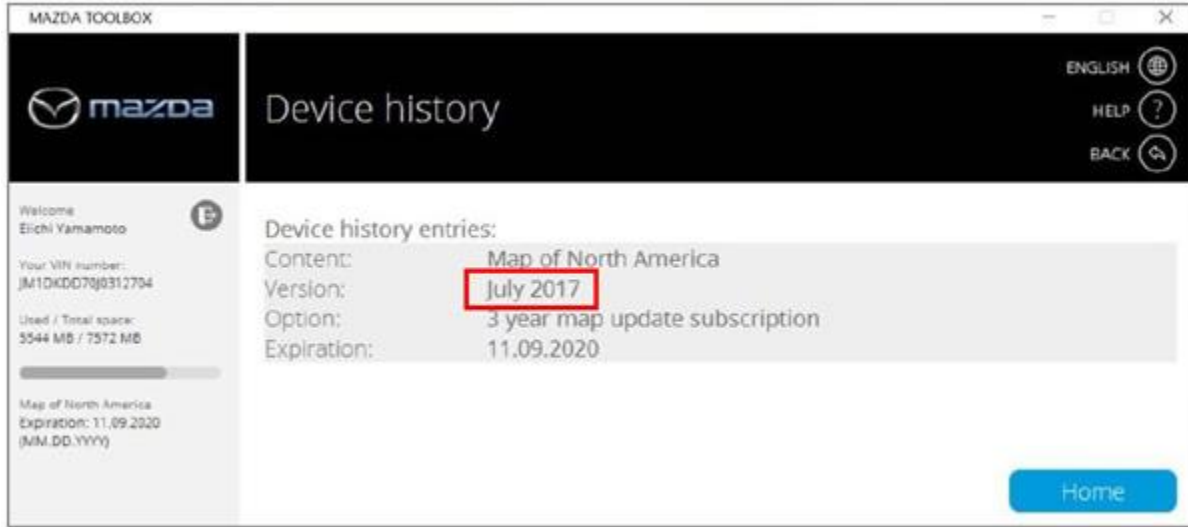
MAZDA TOOLBOX

mazda

Device history

ENGLISH

HELP

BACK

Welcome
Eiichi Yamamoto

Your VIN number:
JM1DKDD70J0312704

Used / Total space:
5544 MB / 7572 MB

Map of North America
Expiration: 11.09.2020
(MM.DD.YYYY)

Device history entries:

| | |
|---|---|
| Content: | Map of North America |
| Version: | July 2017 |
| Option: | 3 year map update subscription |
| Expiration: | 11.09.2020 |

Home